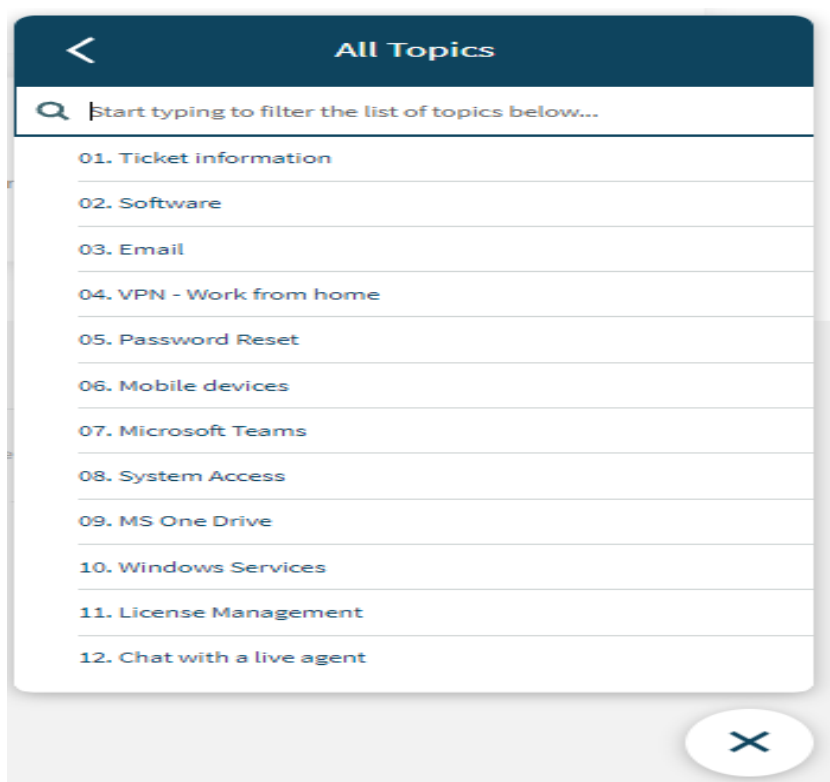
All Topics

Start typing to filter the list of topics below...

01. Ticket information

02. Software

03. Email

04. VPN - Work from home

05. Password Reset

06. Mobile devices

07. Microsoft Teams

08. System Access

09. MS One Drive

10. Windows Services

11. License Management

12. Chat with a live agent